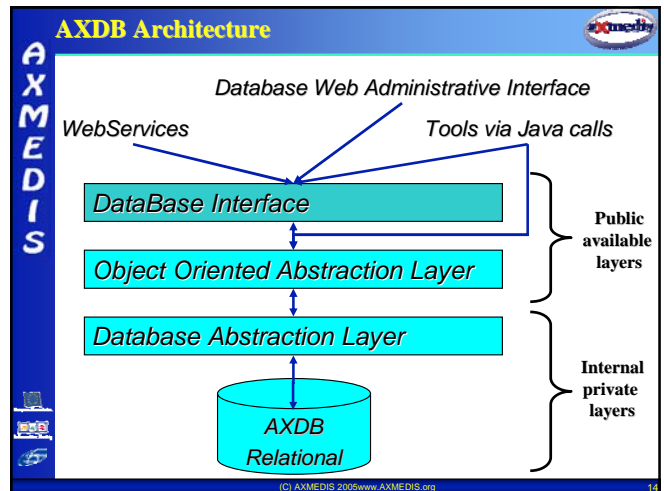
AXDB Architecture

axmedis

AXMEDIS

Database Web Administrative Interface

WebServices

Tools via Java calls

DataBase Interface

Object Oriented Abstraction Layer

Database Abstraction Layer

AXDB Relational

Public available layers

Internal private layers

(C) AXMEDIS 2005www.AXMEDIS.org

14